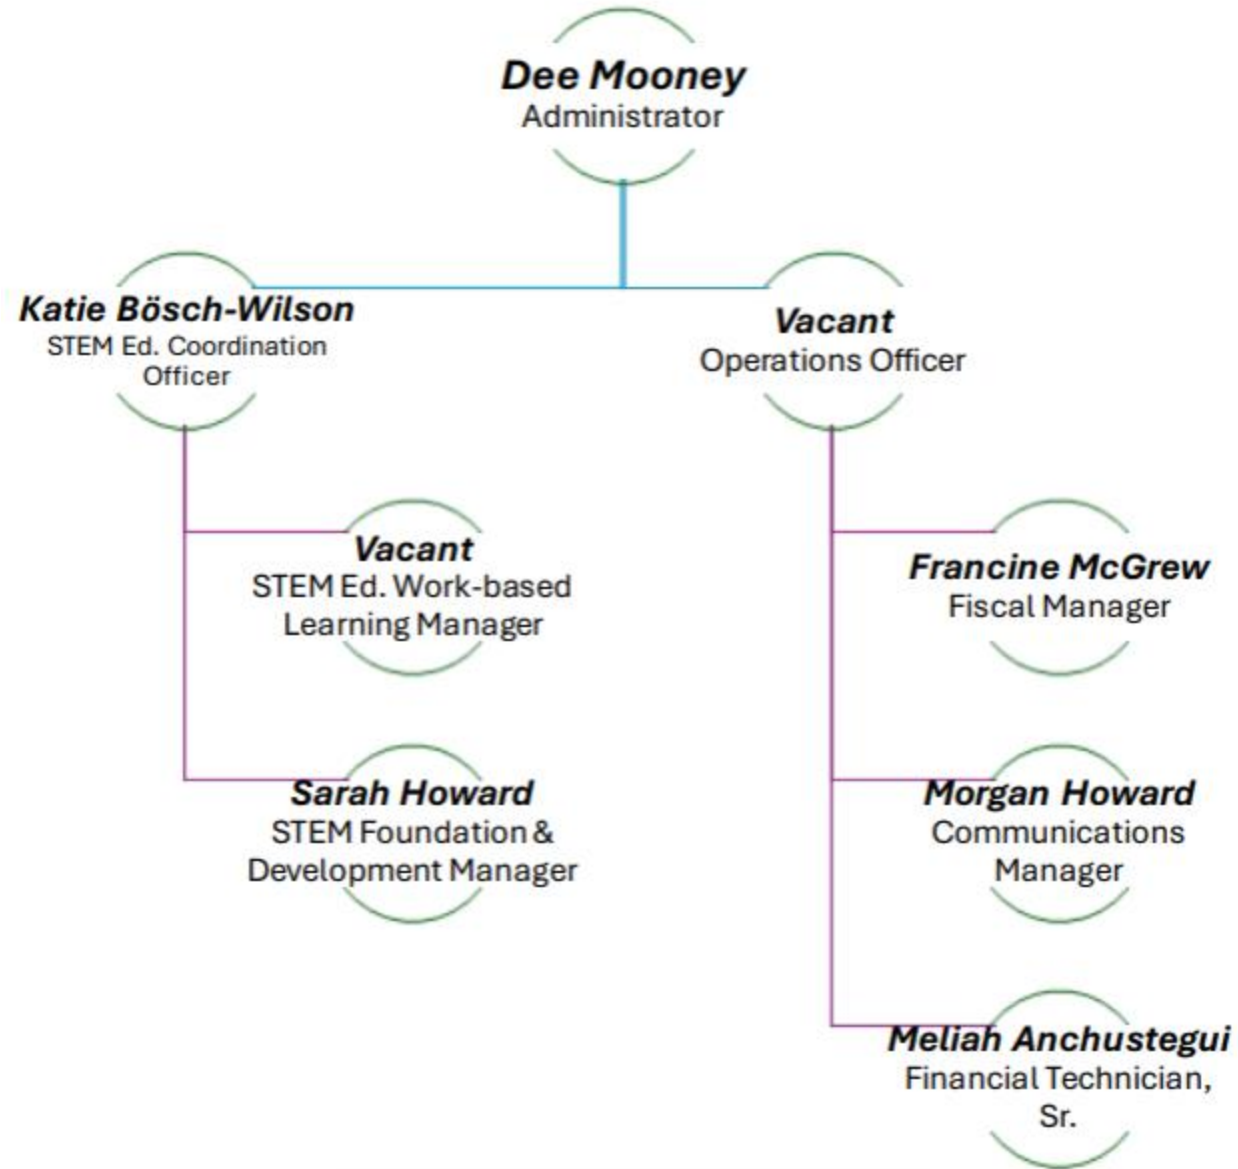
Dee Mooney
Administrator

Katie Bösch-Wilson
STEM Ed. Coordination Officer

Vacant
Operations Officer

Vacant
STEM Ed. Work-based Learning Manager

Sarah Howard
STEM Foundation & Development Manager

Francine McGrew
Fiscal Manager

Morgan Howard
Communications Manager

Meliah Anchustegui
Financial Technician, Sr.